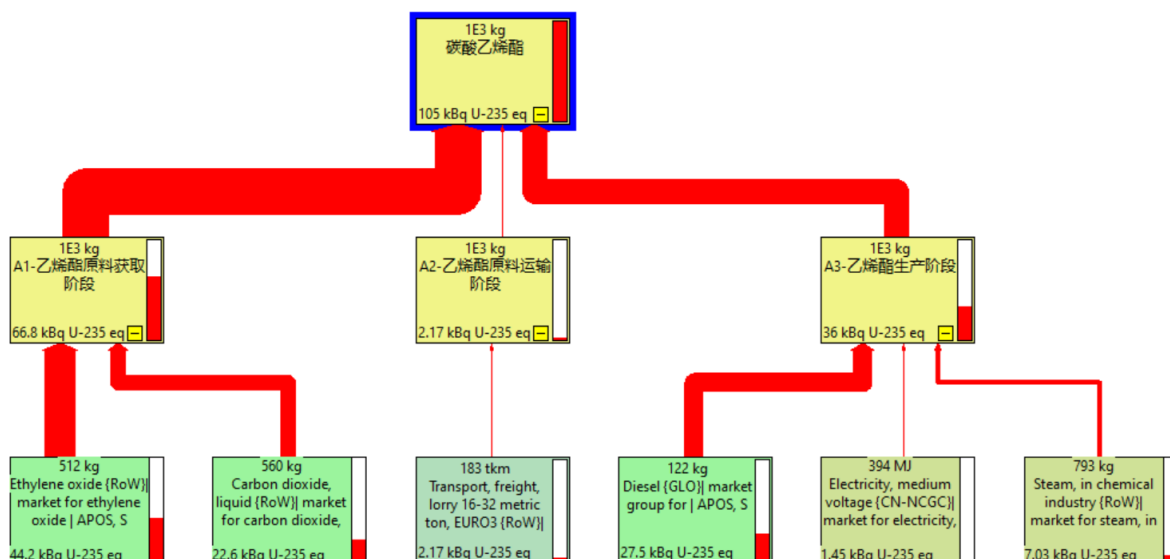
1E3 kg
碳酸乙烯酯
105 kBq U-235 eq

1E3 kg
A1-乙烯酯原料获取阶段
66.8 kBq U-235 eq

1E3 kg
A2-乙烯酯原料运输阶段
2.17 kBq U-235 eq

1E3 kg
A3-乙烯酯生产阶段
36 kBq U-235 eq

512 kg
Ethylene oxide {RoW}| market for ethylene oxide | APOS, S
44.2 kBq U-235 eq

560 kg
Carbon dioxide, liquid {RoW}| market for carbon dioxide,
22.6 kBq U-235 eq

183 tkm
Transport, freight, lorry 16-32 metric ton, EURO3 {RoW}|
2.17 kBq U-235 eq

122 kg
Diesel {GLO}| market group for | APOS, S
27.5 kBq U-235 eq

394 MJ
Electricity, medium voltage {CN-NCGC}| market for electricity,
1.45 kBq U-235 eq

793 kg
Steam, in chemical industry {RoW}| market for steam, in
7.03 kBq U-235 eq